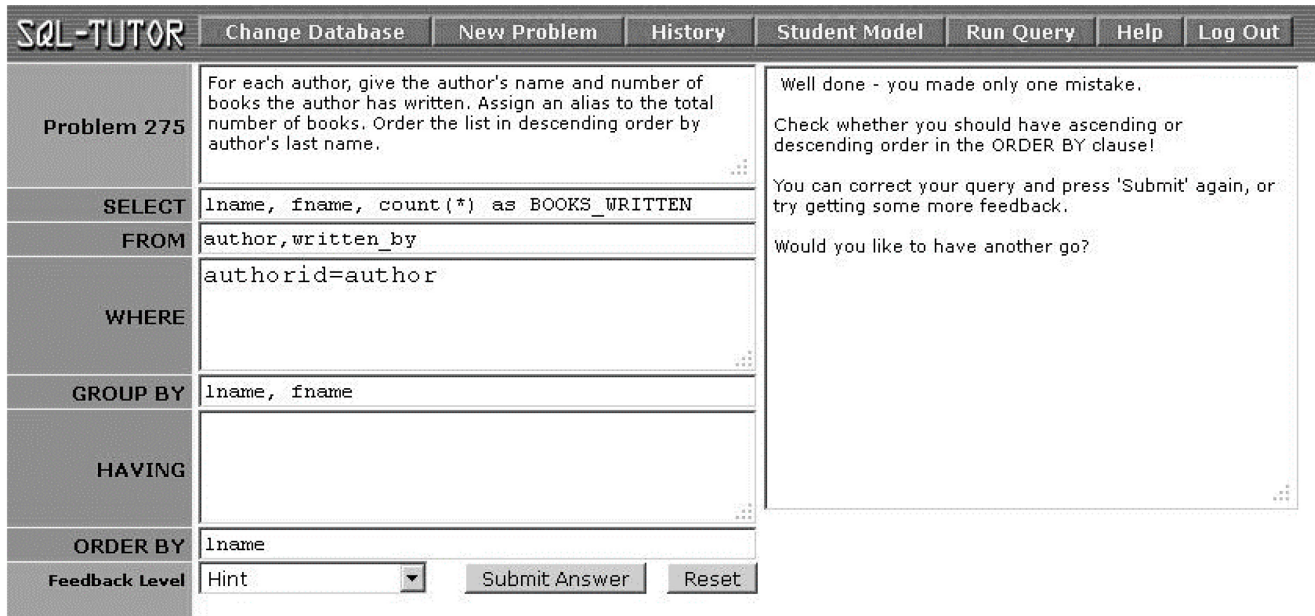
SQL-TUTOR Change Database New Problem History Student Model Run Query Help Log Out

Problem 275

For each author, give the author's name and number of books the author has written. Assign an alias to the total number of books. Order the list in descending order by author's last name.

SELECT lname, fname, count(*) as BOOKS_WRITTEN

FROM author,written_by

WHERE authorid=author

GROUP BY lname, fname

HAVING

ORDER BY lname

Feedback Level Hint

Submit Answer Reset

Well done - you made only one mistake.

Check whether you should have ascending or descending order in the ORDER BY clause!

You can correct your query and press 'Submit' again, or try getting some more feedback.

Would you like to have another go?